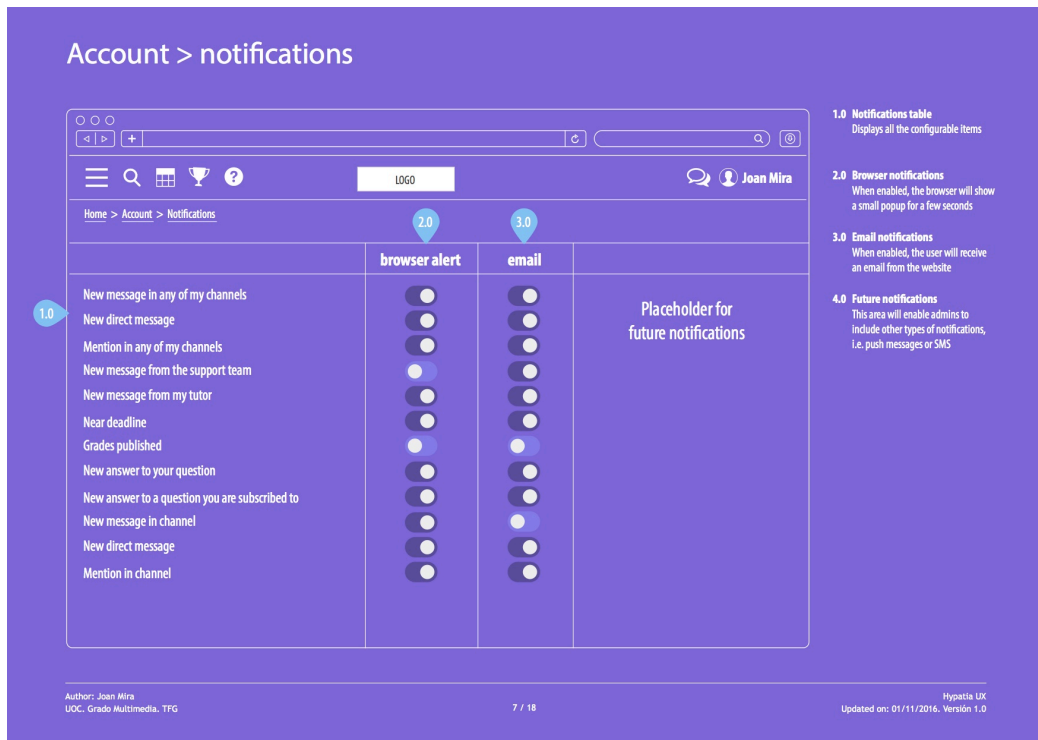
Account > notifications

LOGO

Joan Mira

Home > Account > Notifications

2.0

3.0

| | browser alert | email | |
|---|---|---|---|
| New message in any of my channels | | | Placeholder for future notifications |
| New direct message | | | |
| Mention in any of my channels | | | |
| New message from the support team | | | |
| New message from my tutor | | | |
| Near deadline | | | |
| Grades published | | | |
| New answer to your question | | | |
| New answer to a question you are subscribed to | | | |
| New message in channel | | | |
| New direct message | | | |
| Mention in channel | | | |

1.0

1.0 Notifications table
Displays all the configurable items

2.0 Browser notifications
When enabled, the browser will show a small popup for a few seconds

3.0 Email notifications
When enabled, the user will receive an email from the website

4.0 Future notifications
This area will enable admins to include other types of notifications, i.e. push messages or SMS

Author: Joan Mira
UOC. Grado Multimedia. TFG

7 / 18

Hypatia UX
Updated on: 01/11/2016. Versión 1.0